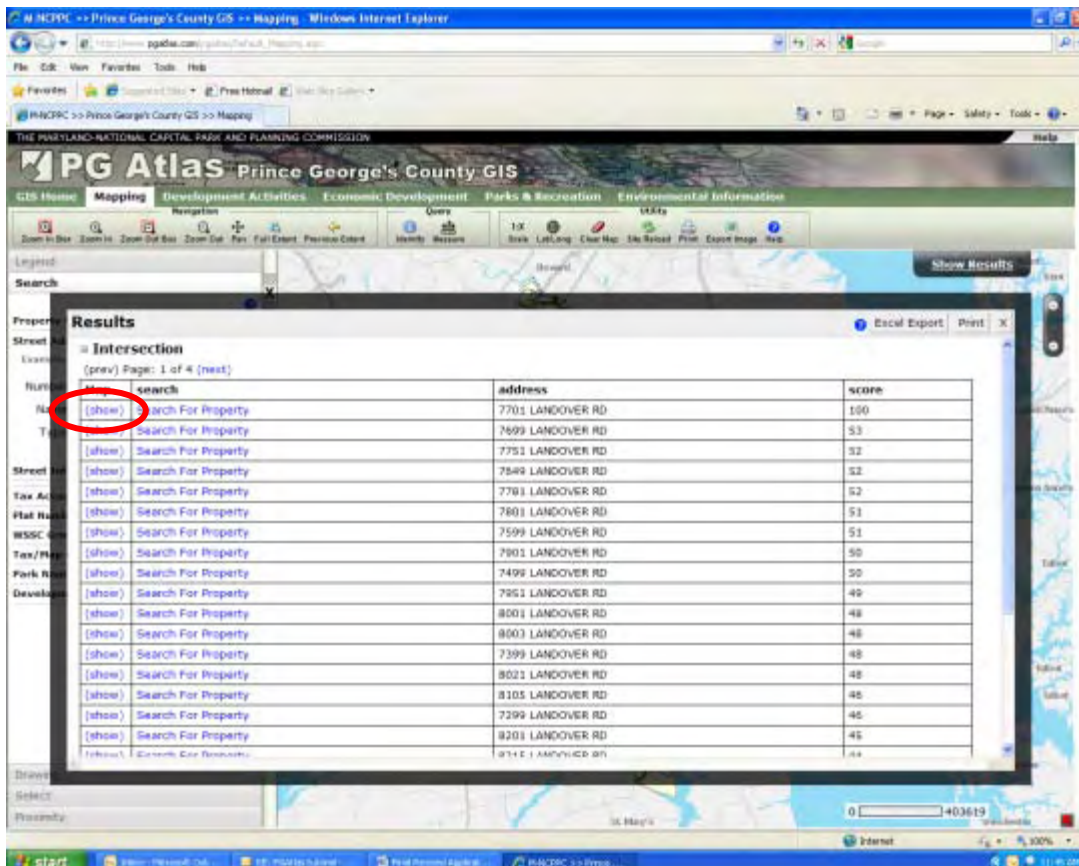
M-NCPPC >> Prince George's County GIS >> Mapping - Windows Internet Explorer

File Edit View Favorites Tools Help

Favorites

M-NCPPC >> Prince George's County GIS >> Mapping

Page Safety Tools

THE MARYLAND-NATIONAL CAPITAL PARK AND PLANNING COMMISSION

Help

PG Atlas Prince George's County GIS

GIS Home Mapping Development Activities Economic Development Parks & Recreation Environmental Information

Navigation Query Utility

Zoom In Box Zoom In Zoom Out Box Zoom Out Pan Full Extent Previous Extent Identify Measure Scale Lat/Long Clear Map Site Reload Print Export Image Help

Legend

Search

Show Results

Results

Excel Export Print X

Intersection

(prev) Page: 1 of 4 (next)

| Map | search | address | score |
|---|---|---|---|
| (show) | Search For Property | 7701 LANDOVER RD | 100 |
| (show) | Search For Property | 7699 LANDOVER RD | 53 |
| (show) | Search For Property | 7751 LANDOVER RD | 52 |
| (show) | Search For Property | 7649 LANDOVER RD | 52 |
| (show) | Search For Property | 7781 LANDOVER RD | 52 |
| (show) | Search For Property | 7801 LANDOVER RD | 51 |
| (show) | Search For Property | 7599 LANDOVER RD | 51 |
| (show) | Search For Property | 7901 LANDOVER RD | 50 |
| (show) | Search For Property | 7499 LANDOVER RD | 50 |
| (show) | Search For Property | 7951 LANDOVER RD | 49 |
| (show) | Search For Property | 8001 LANDOVER RD | 48 |
| (show) | Search For Property | 8003 LANDOVER RD | 48 |
| (show) | Search For Property | 7399 LANDOVER RD | 48 |
| (show) | Search For Property | 8021 LANDOVER RD | 48 |
| (show) | Search For Property | 8105 LANDOVER RD | 46 |
| (show) | Search For Property | 7299 LANDOVER RD | 46 |
| (show) | Search For Property | 8201 LANDOVER RD | 45 |
| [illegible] | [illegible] | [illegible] | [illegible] |

Draw
Select
Proximity

0 403619

Internet 100%

start